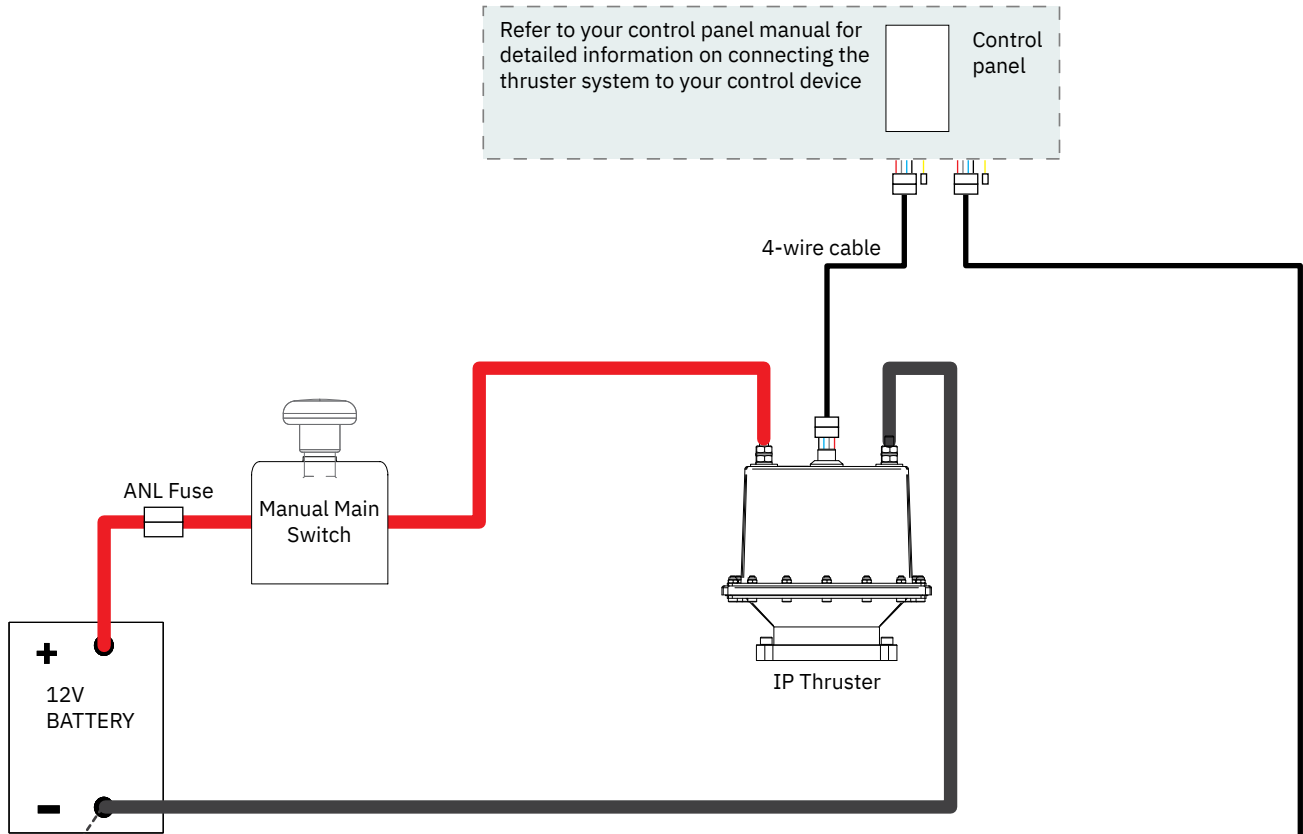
Refer to your control panel manual for detailed information on connecting the thruster system to your control device

Control panel

4-wire cable

ANL Fuse

Manual Main Switch

IP Thruster

+

12V
BATTERY

-